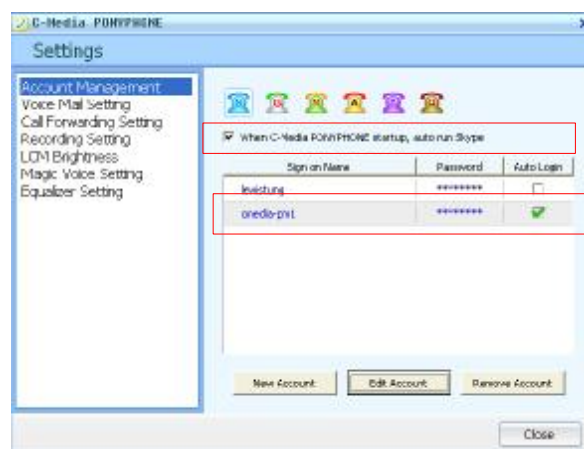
C-Media PONYPHONE

Settings

Account Management
Voice Mail Setting
Call Forwarding Setting
Recording Setting
LCM Brightness
Magic Voice Setting
Equalizer Setting

When C-Media PONYPHONE startup, auto run Skype

| Sign on Name | Password | Auto Login |
|---|---|---|
| levistung | ******** | ☐ |
| cmedia-pnt | ******** | ☑ |

New Account
Edit Account
Remove Account

Close